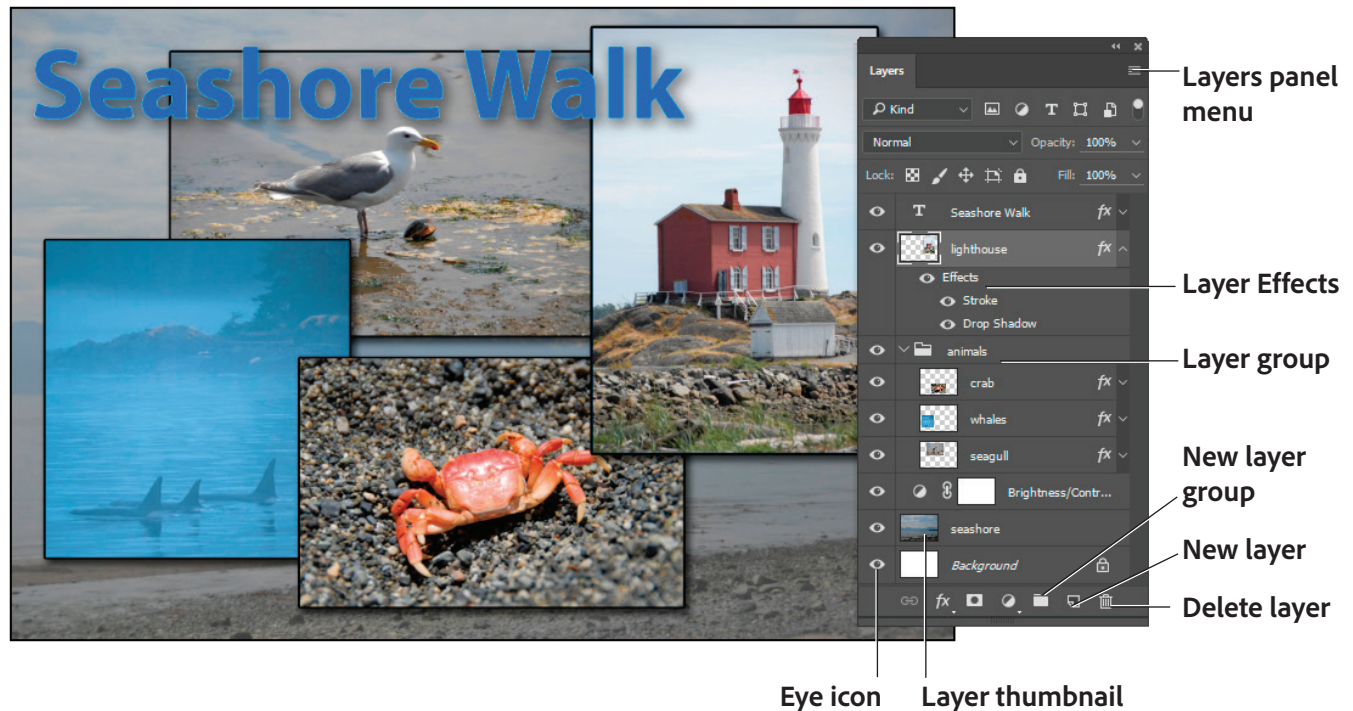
Seashore Walk

Layers

Kind

Normal

Opacity: 100%

Lock:

Fill: 100%

Seashore Walk

lighthouse

Effects

Stroke

Drop Shadow

animals

crab

whales

seagull

Brightness/Contr...

seashore

Background

Layers panel menu

Layer Effects

Layer group

New layer group

New layer

Delete layer

Eye icon

Layer thumbnail